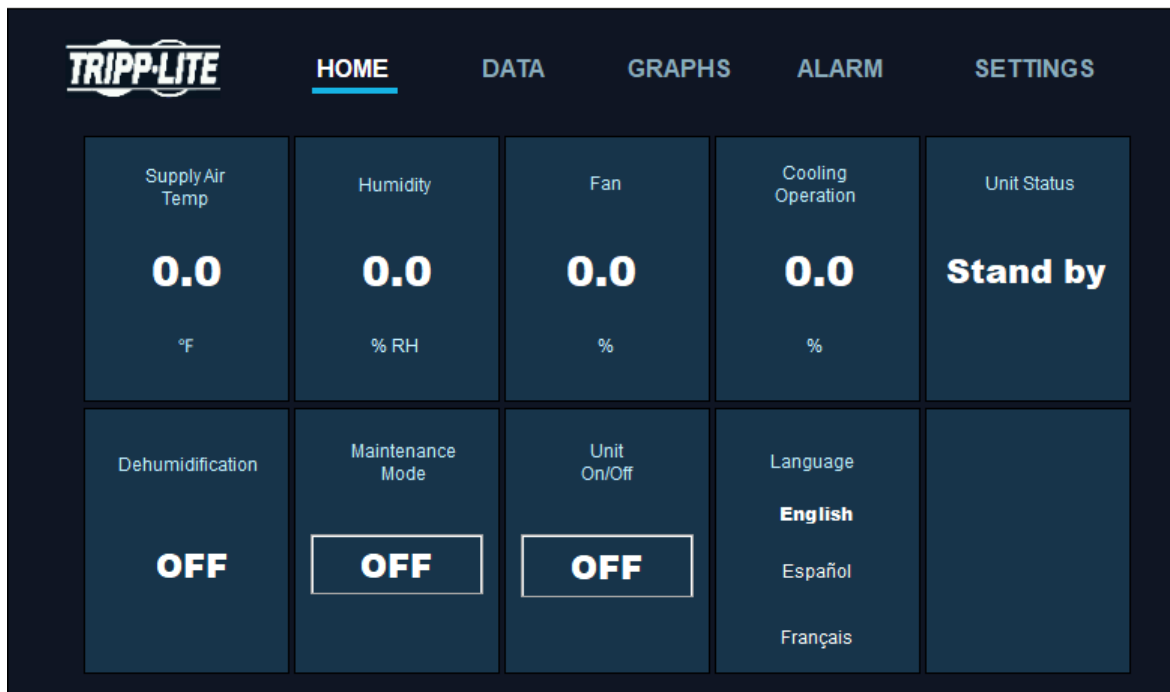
TRIPP·LITE

HOME DATA GRAPHS ALARM SETTINGS

Supply Air Temp
0.0
°F

Humidity
0.0
% RH

Fan
0.0
%

Cooling Operation
0.0
%

Unit Status
Stand by

Dehumidification
OFF

Maintenance Mode
OFF

Unit On/Off
OFF

Language
English
Español
Français